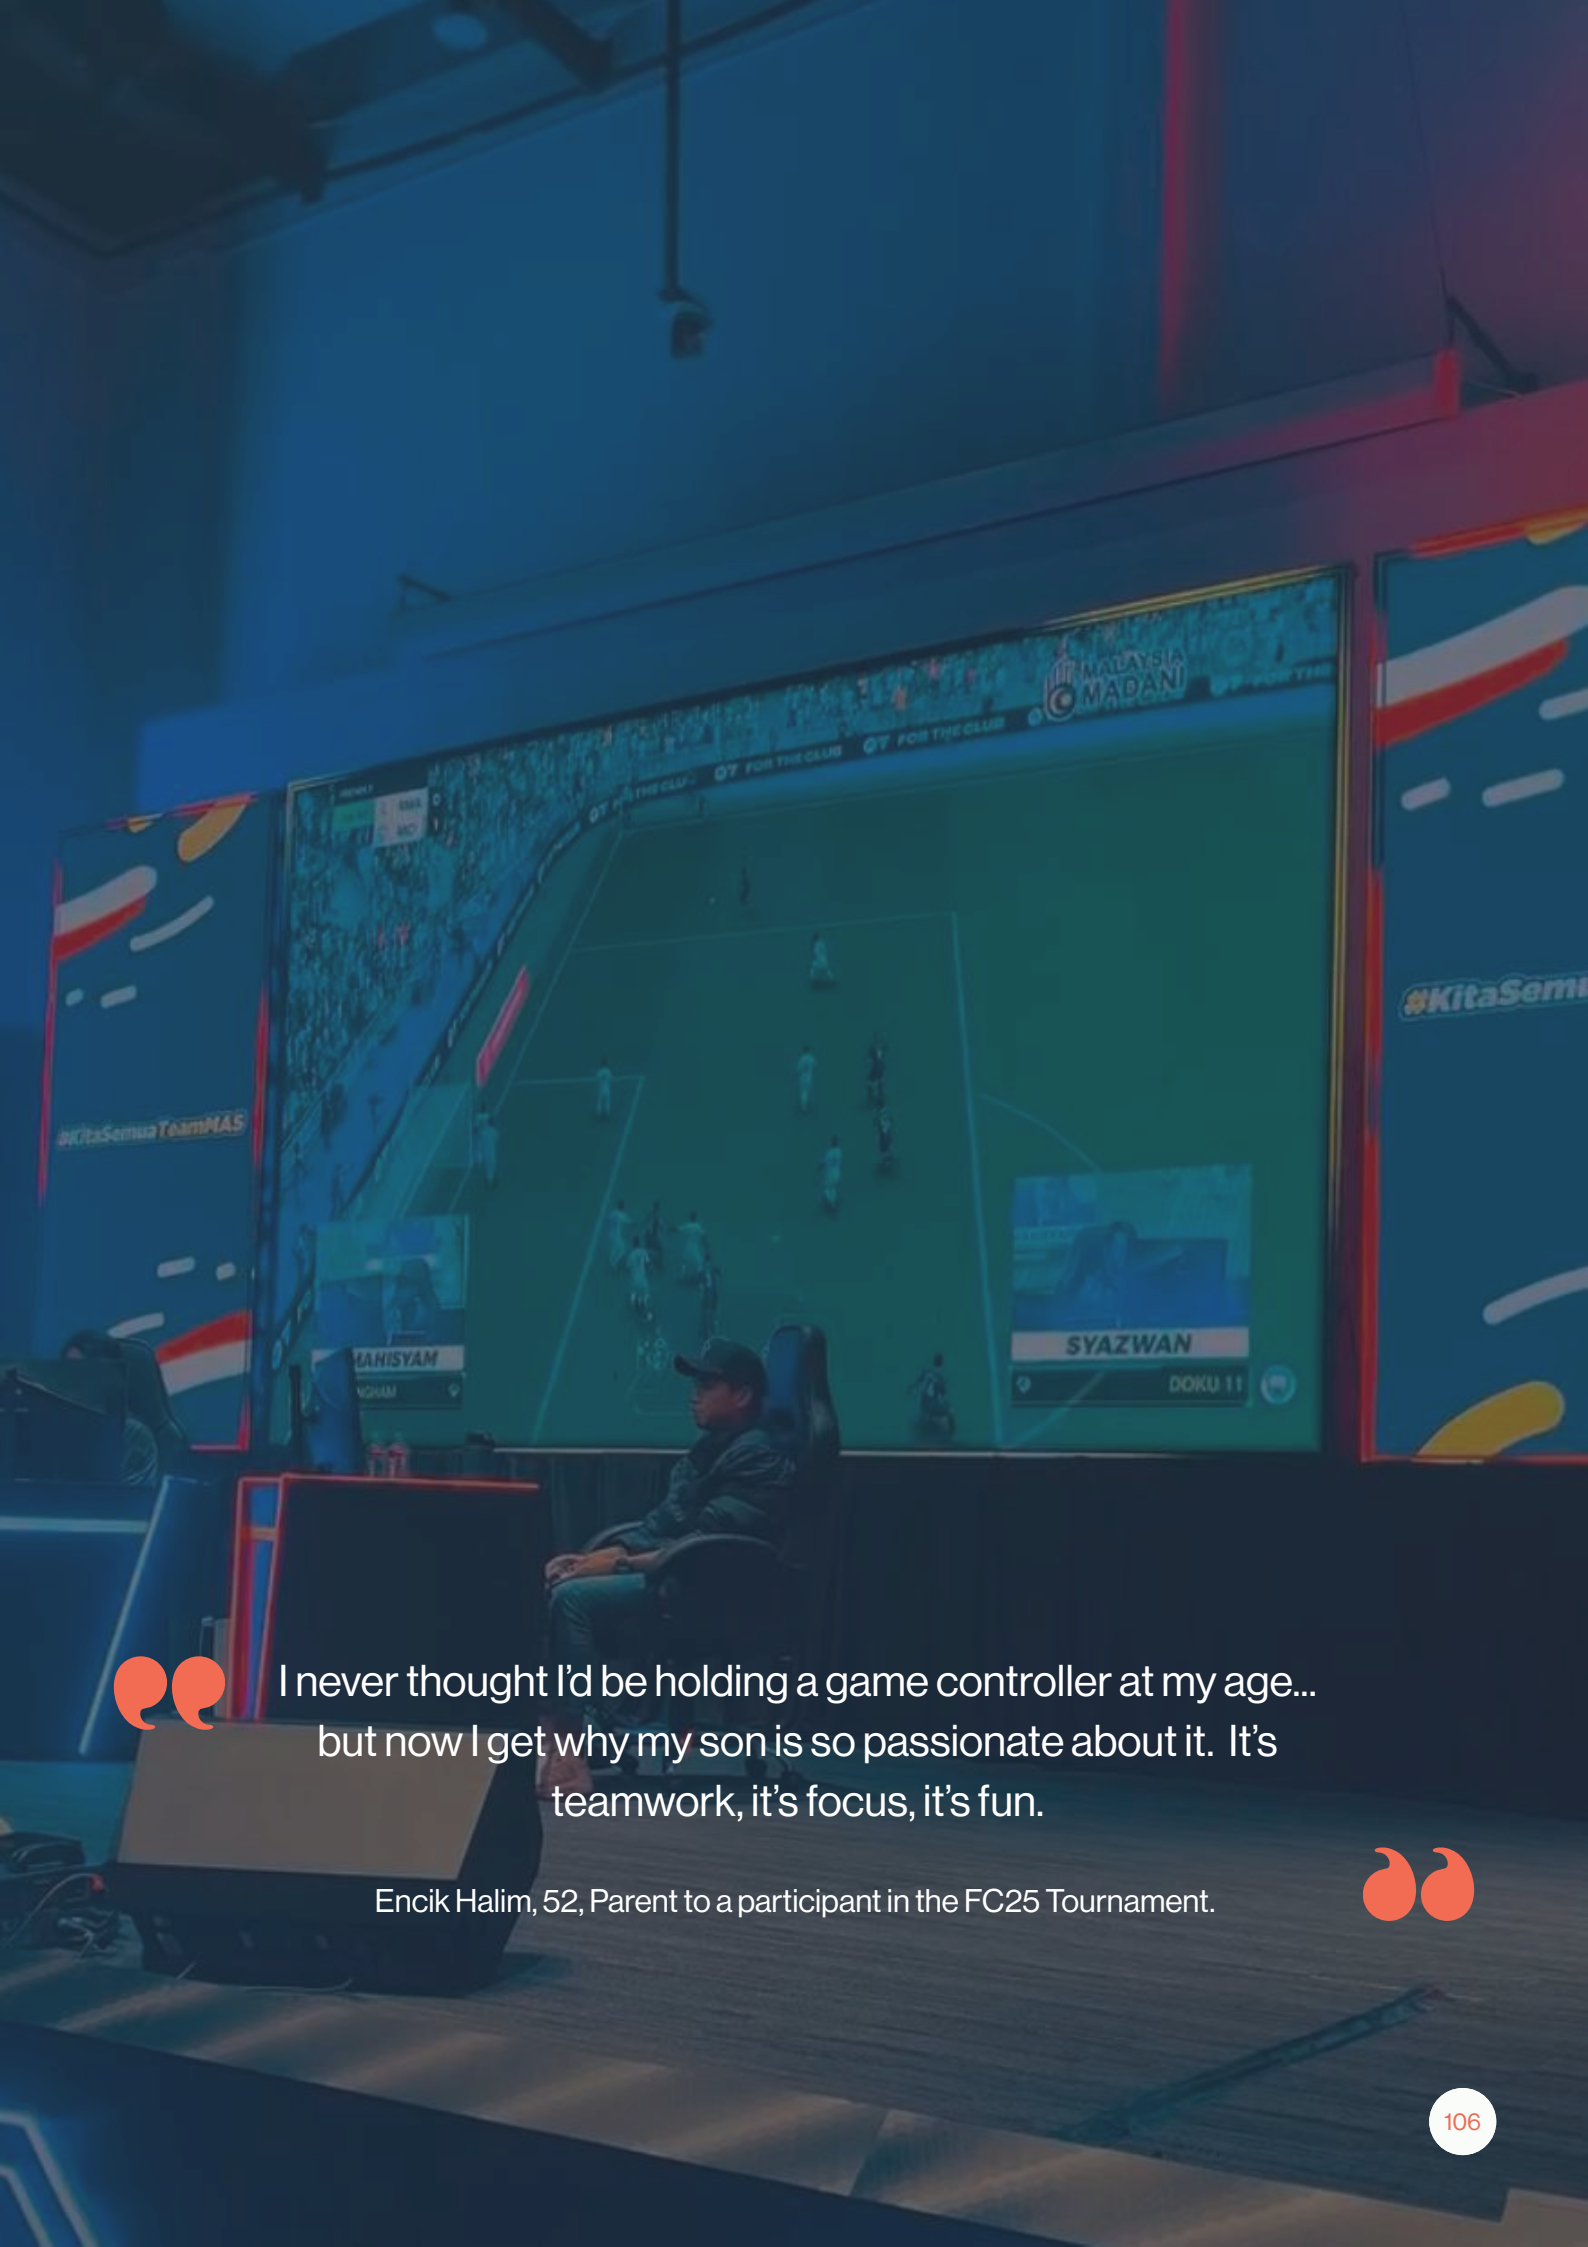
MALAYSIA MADANI

#KitaSemuaTeamMAS

#KitaSem

MAHISYAM

SYAZWAN

DOKU 11

I never thought I'd be holding a game controller at my age... but now I get why my son is so passionate about it. It's teamwork, it's focus, it's fun.

Encik Halim, 52, Parent to a participant in the FC25 Tournament.

106